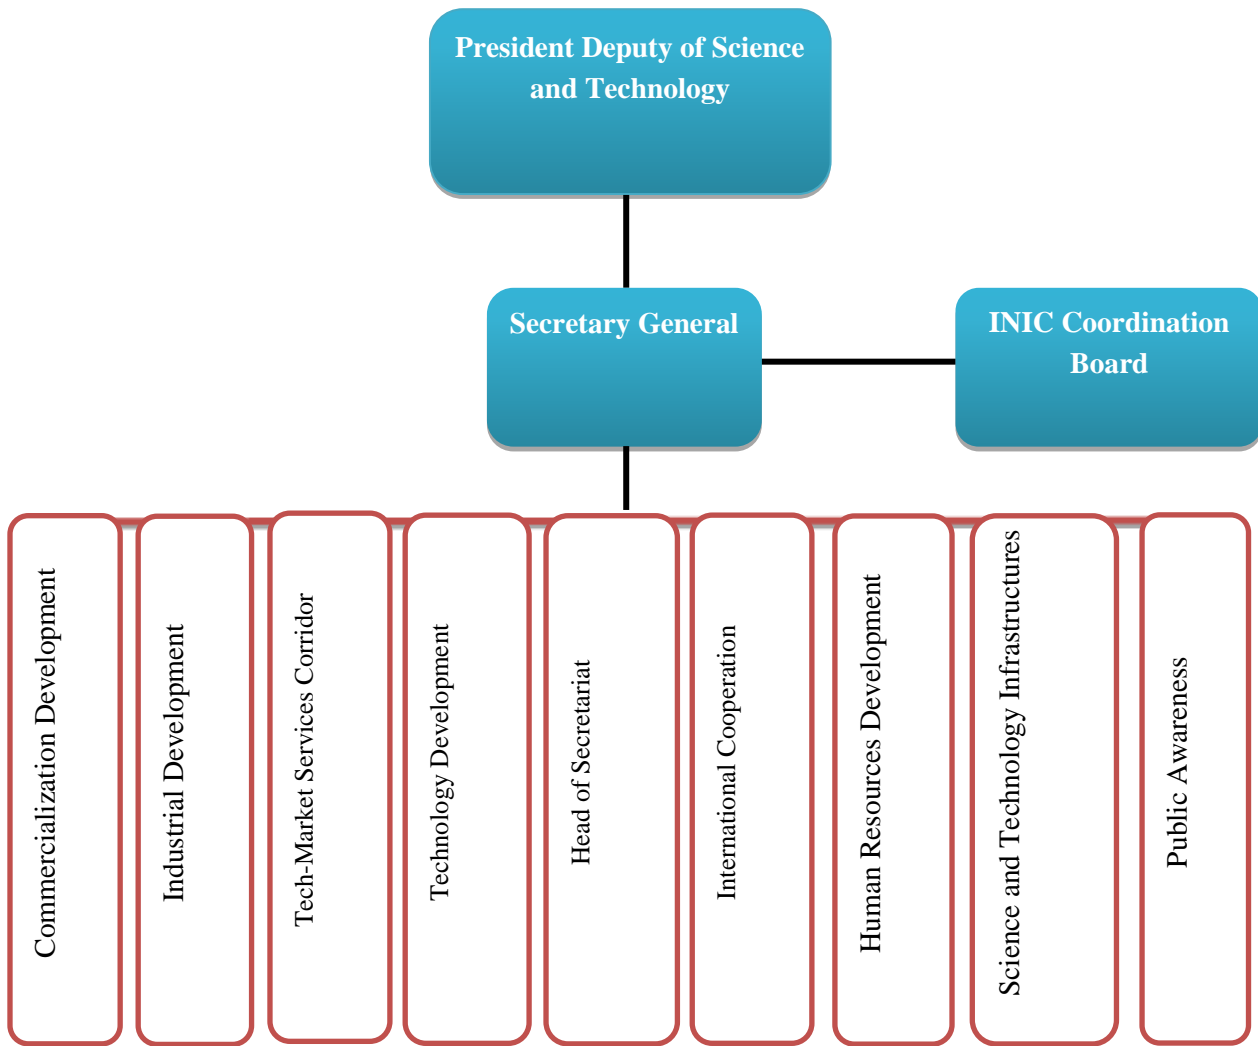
President Deputy of Science and Technology

Secretary General

INIC Coordination Board

Commercialization Development

Industrial Development

Tech-Market Services Corridor

Technology Development

Head of Secretariat

International Cooperation

Human Resources Development

Science and Technology Infrastructures

Public Awareness